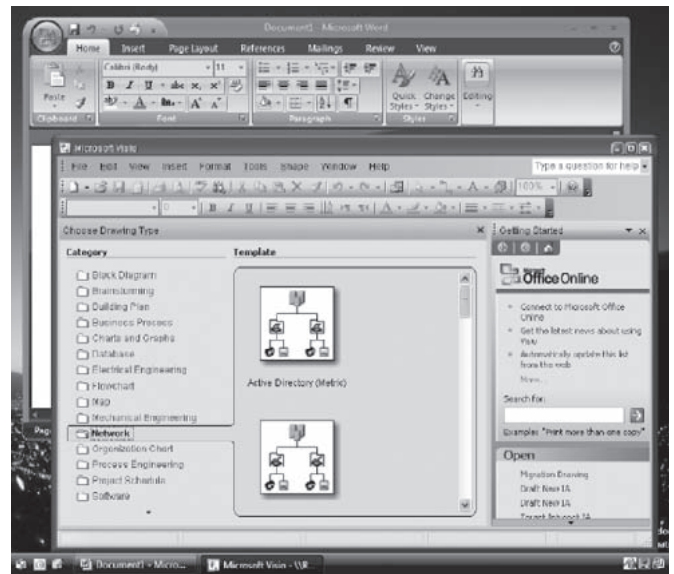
Document1 - Microsoft Word

Home Insert Page Layout References Mailings Review View

Paste

Clipboard

Calibri (Body) 11

B I U abe $x_2$ $x^2$

A A

Font

Paragraph

Quick Styles Change Styles

Styles

Editing

Microsoft Visio

File Edit View Insert Format Tools Shape Window Help

Type a question for help

100%

Choose Drawing Type

Category

Block Diagram
Brainstorming
Building Plan
Business Process
Charts and Graphs
Database
Electrical Engineering
Flowchart
Map
Mechanical Engineering
Network
Organization Chart
Process Engineering
Project Schedule
Software

Template

Active Directory (Metric)

Getting Started

Office Online

Connect to Microsoft Office Online

Get the latest news about using Visio

Automatically update this list from the web

More...

Search for:

Example: "Print more than one copy"

Open

Migration Drawing
Draft New 1A
Draft New 1A
Forest Inbound 1A

Document1 - Micro...

Microsoft Visio - \\...